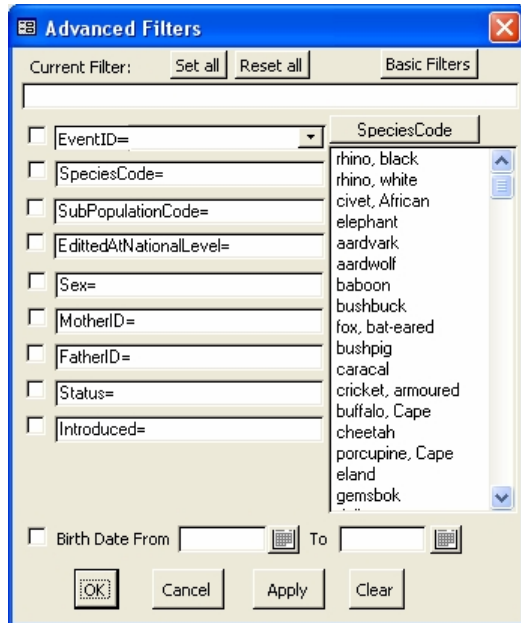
Advanced Filters

Current Filter: Set all Reset all Basic Filters

EventID=
SpeciesCode=
SubPopulationCode=
EdittedAtNationalLevel=
Sex=
MotherID=
FatherID=
Status=
Introduced=

SpeciesCode
rhino, black
rhino, white
civet, African
elephant
aardvark
aardwolf
baboon
bushbuck
fox, bat-eared
bushpig
caracal
cricket, armoured
buffalo, Cape
cheetah
porcupine, Cape
eland
gemsbok
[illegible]

Birth Date From To

OK Cancel Apply Clear